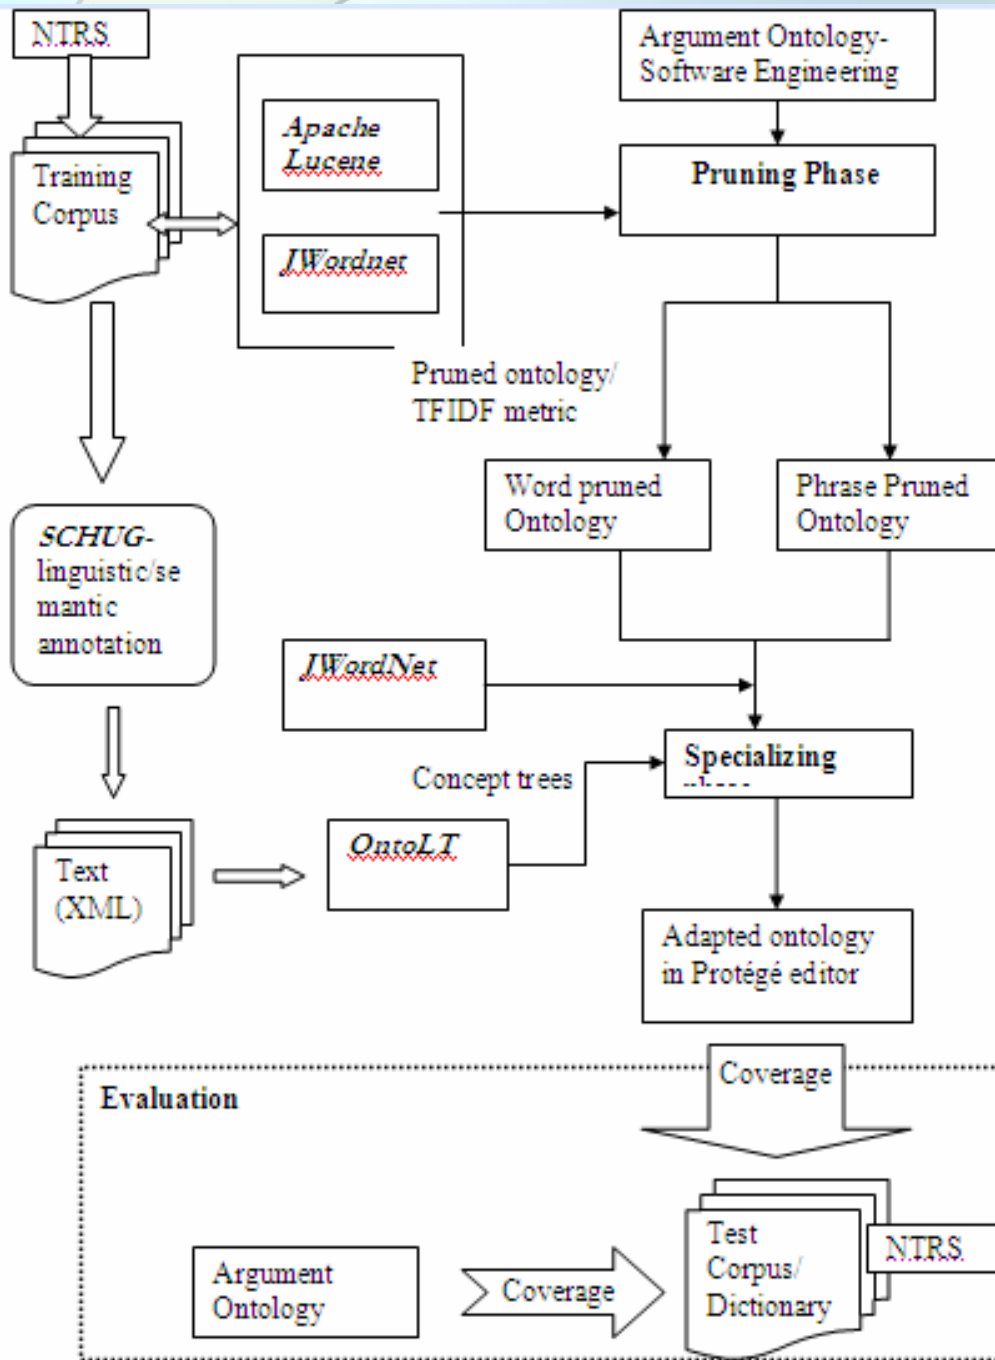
NTRS

Training Corpus

Apache Lucene

JWordnet

Argument Ontology-Software Engineering

Pruning Phase

Pruned ontology/ TFIDF metric

Word pruned Ontology

Phrase Pruned Ontology

SCHUG-linguistic/semantic annotation

JWordNet

Specializing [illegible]

Concept trees

Text (XML)

OntoLT

Adapted ontology in Protégé editor

Evaluation

Coverage

Test Corpus/ Dictionary

NTRS

Argument Ontology

Coverage